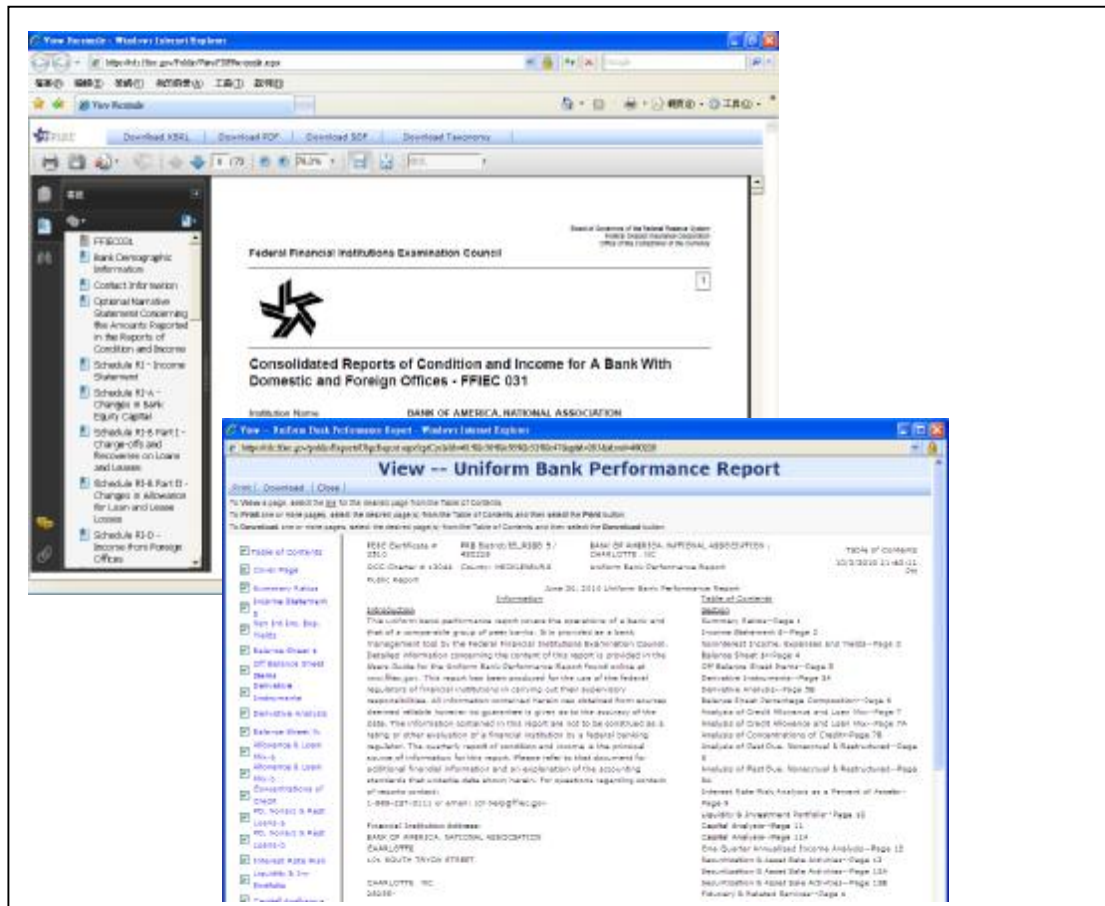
View Facsimile - Windows Internet Explorer

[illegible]

View Facsimile

Download XBRL | Download PDF | Download SDF | Download Taxonomy

FFIEC031
Bank Demographic Information
Contact Information
Optional Narrative Statement Concerning the Amounts Reported in the Reports of Condition and Income
Schedule RI - Income Statement
Schedule RI-A - Changes in Bank Equity Capital
Schedule RI-B Part I - Charge-offs and Recoveries on Loans and Leases
Schedule RI-B Part II - Changes in Allowance for Loan and Lease Losses
Schedule RI-D - Income from Foreign Offices

Board of Governors of the Federal Reserve System
Federal Deposit Insurance Corporation
Office of the Comptroller of the Currency

Federal Financial Institutions Examination Council

1

Consolidated Reports of Condition and Income for A Bank With Domestic and Foreign Offices - FFIEC 031

Institution Name BANK OF AMERICA, NATIONAL ASSOCIATION

View -- Uniform Bank Performance Report - Windows Internet Explorer

View -- Uniform Bank Performance Report

Print | Download | Close |

To View a page, select the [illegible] for the desired page from the Table of Contents.
To Print one or more pages, select the desired page(s) from the Table of Contents and then select the Print button.
To Download one or more pages, select the desired page(s) from the Table of Contents and then select the Download button.

Table of Contents
Cover Page
Summary Ratios
Income Statement
Non Int Inc, Exp, Yields
Balance Sheet $
Off Balance Sheet Items
Derivative Instruments
Derivative Analysis
Balance Sheet %
Allowance & Loan Mix-a
Allowance & Loan Mix-b
Concentrations of Credit
PD, Nonacc & Rest Loans-a
PD, Nonacc & Rest Loans-b
Interest Rate Risk
Liquidity & Inv Portfolio

FDIC Certificate # 3510 FRB District/ID_RSSD 5 / 480228 BANK OF AMERICA, NATIONAL ASSOCIATION ; CHARLOTTE , NC Table of Contents
OCC Charter # 13044 County: MECKLENBURG Uniform Bank Performance Report 10/3/2010 11:40:01 PM
Public Report

June 30, 2010 Uniform Bank Performance Report
Information Table of Contents

Introduction
This uniform bank performance report covers the operations of a bank and that of a comparable group of peer banks. It is provided as a bank management tool by the Federal Financial Institutions Examination Council. Detailed information concerning the content of this report is provided in the Users Guide for the Uniform Bank Performance Report found online at www.ffiec.gov. This report has been produced for the use of the federal regulators of financial institutions in carrying out their supervisory responsibilities. All information contained herein was obtained from sources deemed reliable however no guarantee is given as to the accuracy of the data. The information contained in this report are not to be construed as a rating or other evaluation of a financial institution by a federal banking regulator. The quarterly report of condition and income is the principal source of information for this report. Please refer to that document for additional financial information and an explanation of the accounting standards that underlie data shown herein. For questions regarding content of reports contact:
1-888-237-3111 or email: cdr.help@ffiec.gov

Financial Institution Address:
BANK OF AMERICA, NATIONAL ASSOCIATION
CHARLOTTE
101 SOUTH TRYON STREET

CHARLOTTE NC
28255-

Section
Summary Ratios--Page 1
Income Statement $--Page 2
Noninterest Income, Expenses and Yields--Page 3
Balance Sheet $--Page 4
Off Balance Sheet Items--Page 5
Derivative Instruments--Page 5A
Derivative Analysis--Page 5B
Balance Sheet Percentage Composition--Page 6
Analysis of Credit Allowance and Loan Mix--Page 7
Analysis of Credit Allowance and Loan Mix--Page 7A
Analysis of Concentrations of Credit--Page 7B
Analysis of Past Due, Nonaccrual & Restructured--Page 8
Analysis of Past Due, Nonaccrual & Restructured--Page 8A
Interest Rate Risk Analysis as a Percent of Assets--Page 9
Liquidity & Investment Portfolio--Page 10
Capital Analysis--Page 11
Capital Analysis--Page 11A
One Quarter Annualized Income Analysis--Page 12
Securitization & Asset Sale Activities--Page 13
Securitization & Asset Sale Activities--Page 13A
Securitization & Asset Sale Activities--Page 13B
Fiduciary & Related Services--Page 14